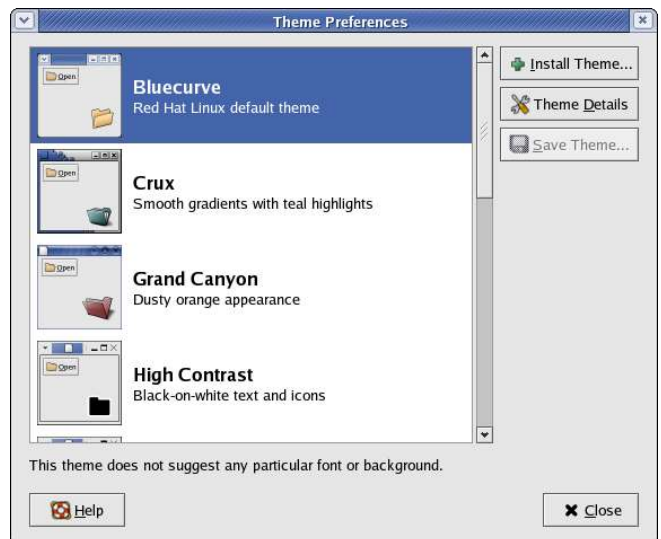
Theme Preferences

Open
Bluecurve
Red Hat Linux default theme

Open
Crux
Smooth gradients with teal highlights

Open
Grand Canyon
Dusty orange appearance

Open
High Contrast
Black-on-white text and icons

Install Theme...
Theme Details
Save Theme...

This theme does not suggest any particular font or background.

Help
Close